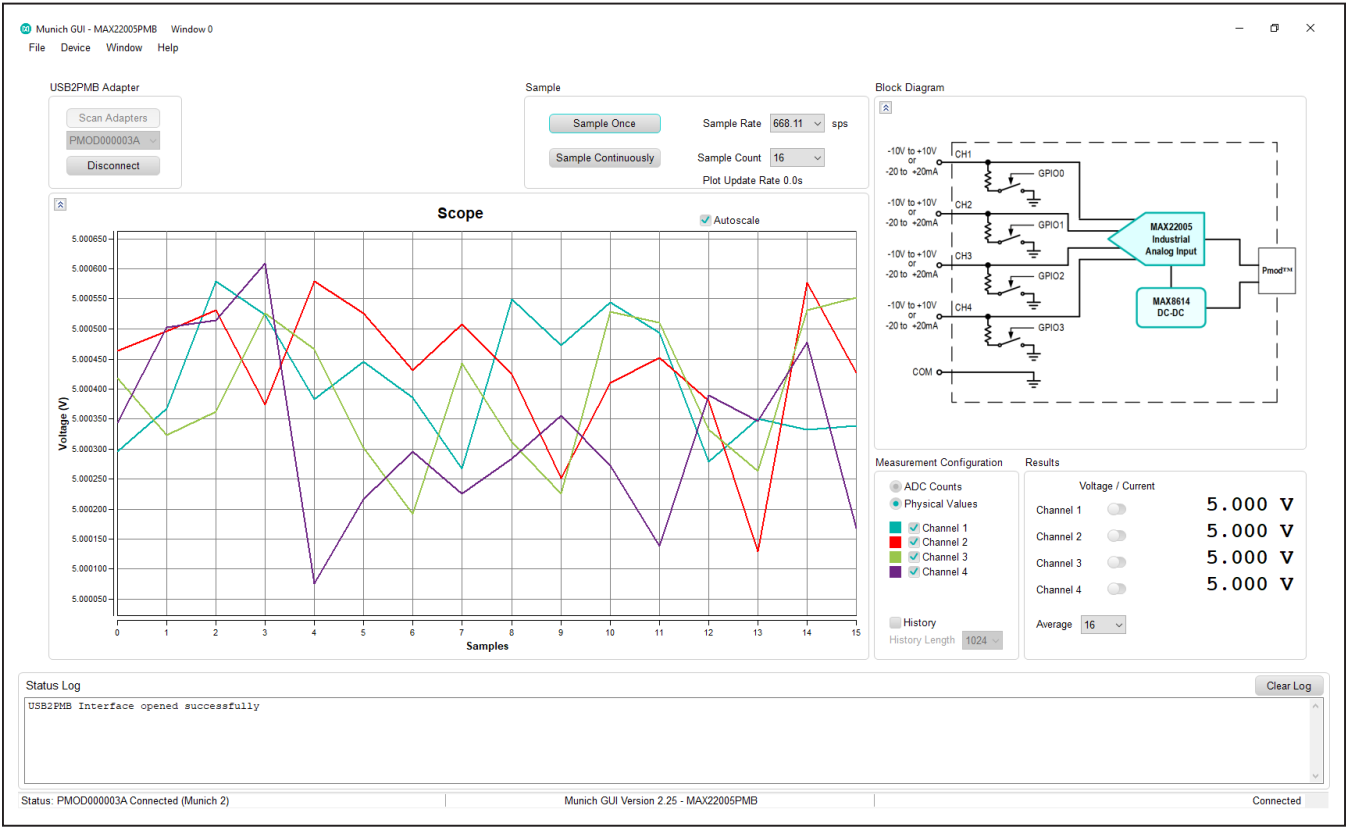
Munich GUI - MAX22005PMB Window 0

File Device Window Help

USB2PMB Adapter

Scan Adapters

PMOD000003A

Disconnect

Sample

Sample Once

Sample Rate 668.11 sps

Sample Continuously

Sample Count 16

Plot Update Rate 0.0s

Block Diagram

Scope

Autoscale

Voltage (V)

5.000650
5.000600
5.000550
5.000500
5.000450
5.000400
5.000350
5.000300
5.000250
5.000200
5.000150
5.000100
5.000050

0 1 2 3 4 5 6 7 8 9 10 11 12 13 14 15

Samples

-10V to +10V or -20 to +20mA CH1
GPIO0
-10V to +10V or -20 to +20mA CH2
GPIO1
-10V to +10V or -20 to +20mA CH3
GPIO2
-10V to +10V or -20 to +20mA CH4
GPIO3
COM

MAX22005 Industrial Analog Input

MAX8614 DC-DC

Pmod™

Measurement Configuration

ADC Counts
Physical Values

Channel 1
Channel 2
Channel 3
Channel 4

History
History Length 1024

Results

Voltage / Current

Channel 1 5.000 V
Channel 2 5.000 V
Channel 3 5.000 V
Channel 4 5.000 V

Average 16

Status Log

Clear Log

USB2PMB Interface opened successfully

Status: PMOD000003A Connected (Munich 2)

Munich GUI Version 2.25 - MAX22005PMB

Connected